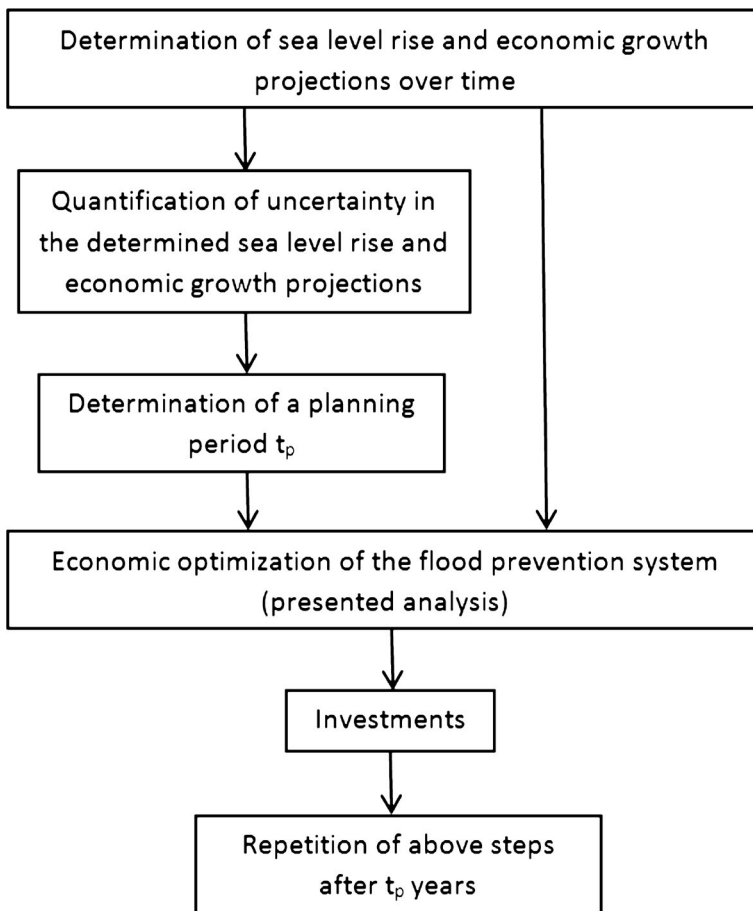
Determination of sea level rise and economic growth projections over time

Quantification of uncertainty in the determined sea level rise and economic growth projections

Determination of a planning period $t_p$

Economic optimization of the flood prevention system (presented analysis)

Investments

Repetition of above steps after $t_p$ years